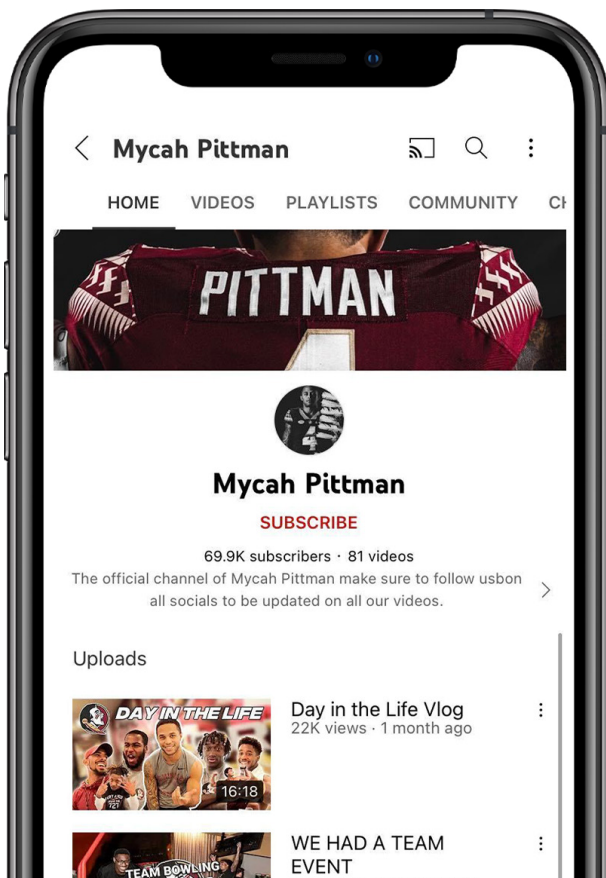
Mycah Pittman

HOME VIDEOS PLAYLISTS COMMUNITY CH

PITTMAN

Mycah Pittman

SUBSCRIBE

69.9K subscribers · 81 videos

The official channel of Mycah Pittman make sure to follow usbon all socials to be updated on all our videos.

Uploads

DAY IN THE LIFE

16:18

Day in the Life Vlog
22K views · 1 month ago

TEAM BOWLING

WE HAD A TEAM EVENT